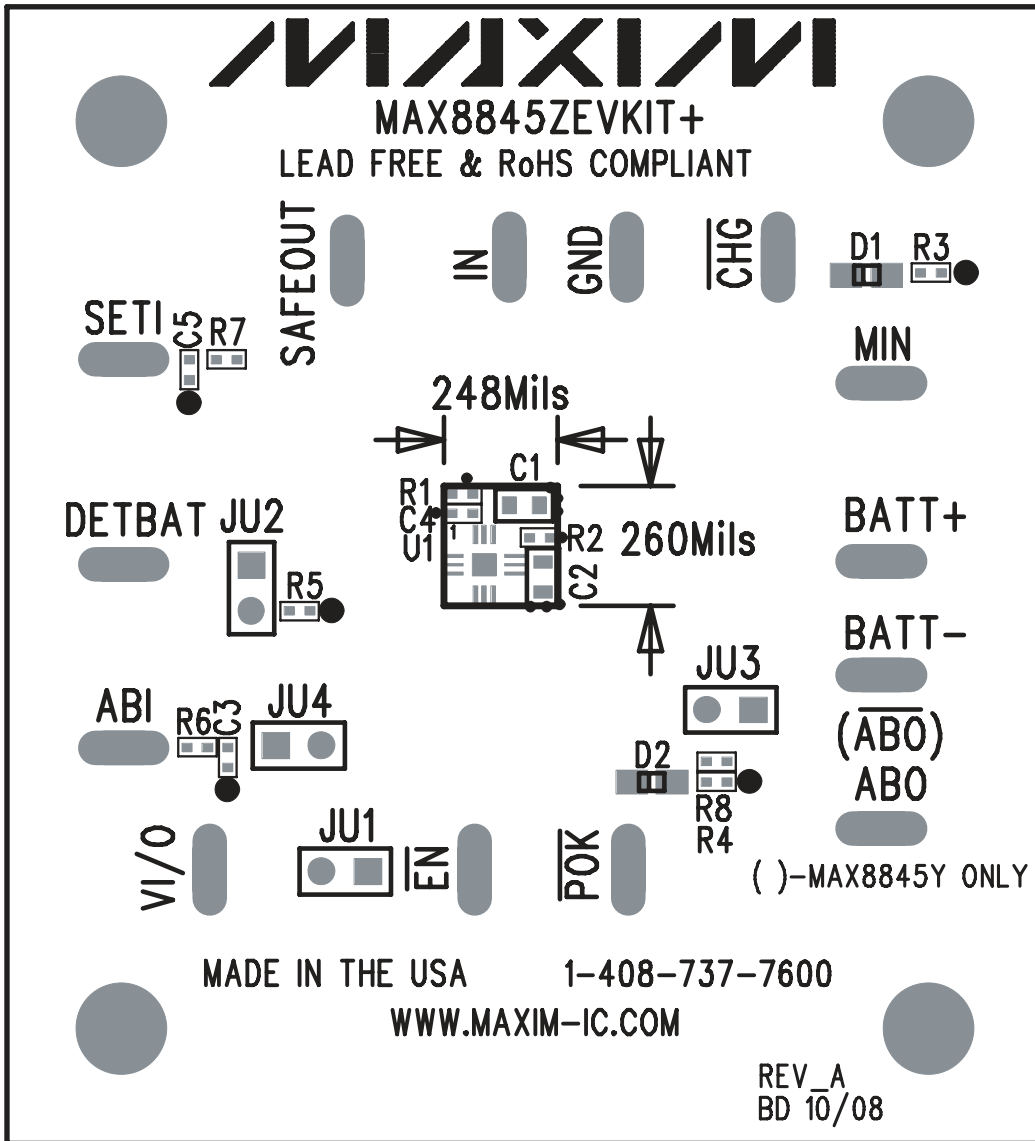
MAXIM
MAX8845ZEVKIT+
LEAD FREE & RoHS COMPLIANT

SAFEOUT
IN
GND
$\overline{CHG}$
D1
R3

SETI
C5
R7
MIN

248Mils
C1
R1
C4
1
U1
R2
C2
260Mils

DETBAT
JU2
R5
BATT+
BATT-

ABI
R6
C3
JU4
JU3
D2
R8
R4
($\overline{ABO}$)
ABO

VI/O
JU1
$\overline{EN}$
$\overline{POK}$
( )-MAX8845Y ONLY

MADE IN THE USA 1-408-737-7600
WWW.MAXIM-IC.COM

REV_A
BD 10/08